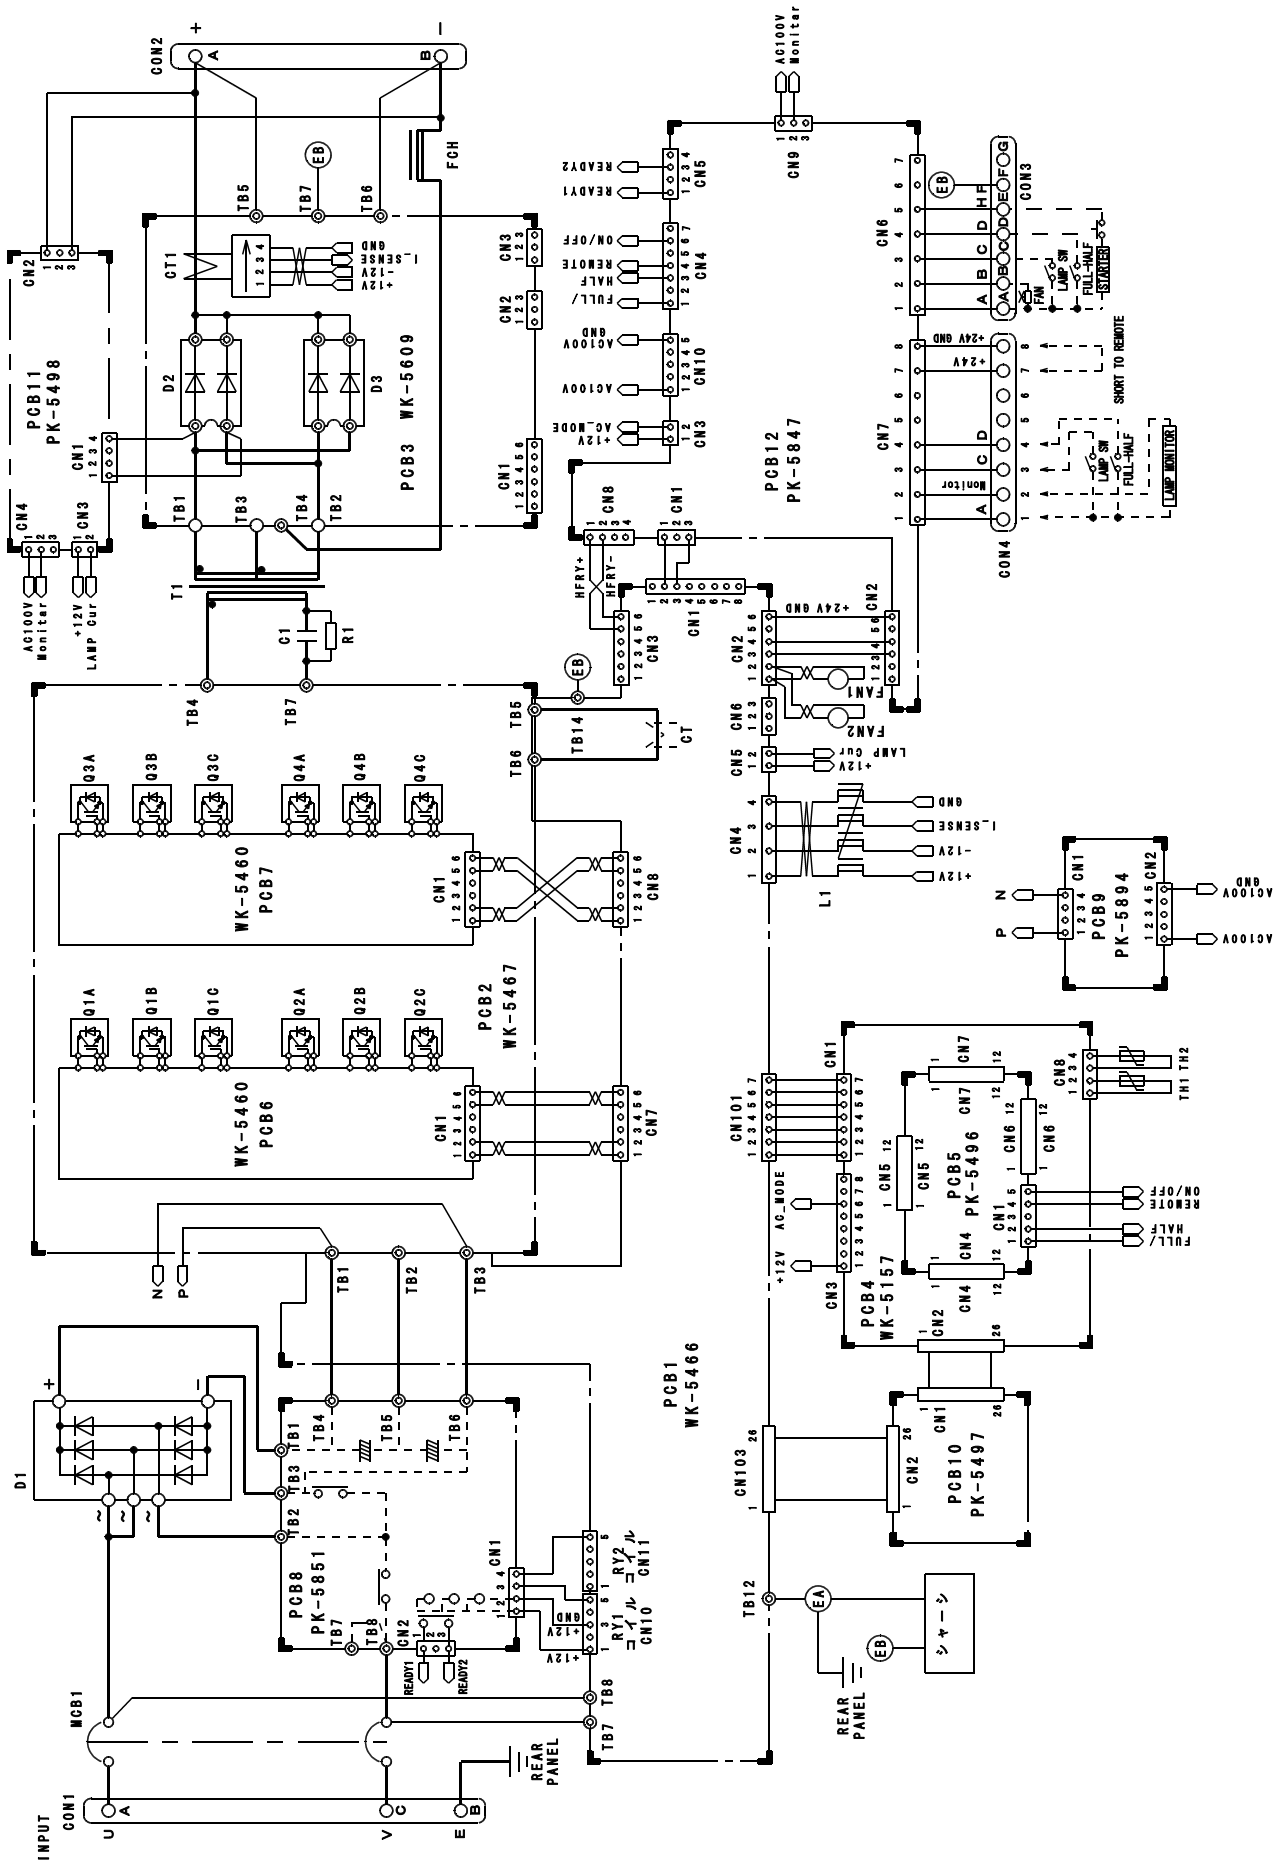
CON2
+
A
B
−
TB5
TB7
EB
TB6
FCH
CN2
1 2 3
CT1
1 2 3 4
GND
I_SENSE
-12V
+12V
CN3
1 2 3
CN2
1 2 3
PCB11
PK-5498
CN1
1 2 3 4
D2
D3
PCB3 WK-5609
CN1
1 2 3 4 5 6
CN4
1 2 3
CN3
1 2
AC100V Monitor
+12V LAMP Cur
TB1
TB3
TB4
TB2
T1
C1
R1
TB4
TB7
AC100V Monitor
CN9
1 2 3
READY2
READY1
CN5
1 2 3 4
ON/OFF
REMOTE
HALF
FULL/
CN4
1 2 3 4 5 6 7
AC100V
GND
AC100V
CN10
1 2 3 4 5
AC_MODE
+12V
CN3
1 2
PCB12
PK-5847
CN8
1 2 3 4
CN1
1 2 3
HFRY+
HFRY-
CN1
1 2 3 4 5 6 7 8
CN3
1 2 3 4 5 6
CN2
1 2 3 4 5 6
+24V GND
CN2
1 2 3 4 5 6
FAN1
FAN2
CN6
1 2 3
CN5
1 2
LAMP Cur
+12V
CN4
1 2 3 4
GND
I_SENSE
-12V
+12V
L1
CN6
1 2 3 4 5 6 7
EB
A
B
C
D
H F
CON3
A B C D E F G
FAN
LAMP SW
FULL-HALF
STARTER
CN7
1 2 3 4 5 6 7 8
+24V GND
+24V
Monitor
A
C
D
SHORT TO REMOTE
LAMP SW
FULL-HALF
LAMP MONITOR
CON4
1 2 3 4 5 6 7 8
TB5
EB
TB14
CT
TB6
Q3A
Q3B
Q3C
Q4A
Q4B
Q4C
WK-5460
PCB7
CN1
1 2 3 4 5 6
CN8
1 2 3 4 5 6
PCB2
WK-5467
Q1A
Q1B
Q1C
Q2A
Q2B
Q2C
WK-5460
PCB6
CN1
1 2 3 4 5 6
CN7
1 2 3 4 5 6
N
P
TB1
TB2
TB3
PCB9
PK-5894
CN1
1 2 3 4
CN2
1 2 3 4 5
N
P
GND
AC100V
AC100V
CN101
CN1
1 2 3 4 5 6 7
CN8
1 2 3 4
TH1 TH2
CN7
CN7
CN6
CN6
CN5
CN5
PCB5
PK-5496
CN1
1 2 3 4 5 6
ON/OFF
REMOTE
HALF
FULL/
CN4
CN4
AC_MODE
+12V
CN3
1 2 3 4 5 6 7 8
PCB4
WK-5157
CN2
CN1
PCB10
PK-5497
CN2
CN103
PCB1
WK-5466
D1
+
−
TB1
TB4
TB5
TB6
TB3
TB2
PCB8
PK-5851
CN1
1 2 3 4
CN11
RY2
コイル
RY1
コイル
CN10
GND
+12V
+12V
TB7
TB8
CN2
1 2 3
READY1
READY2
TB8
TB7
TB12
EA
シャーシ
EB
REAR PANEL
MCB1
INPUT
CON1
U
A
V
C
E
B
REAR PANEL